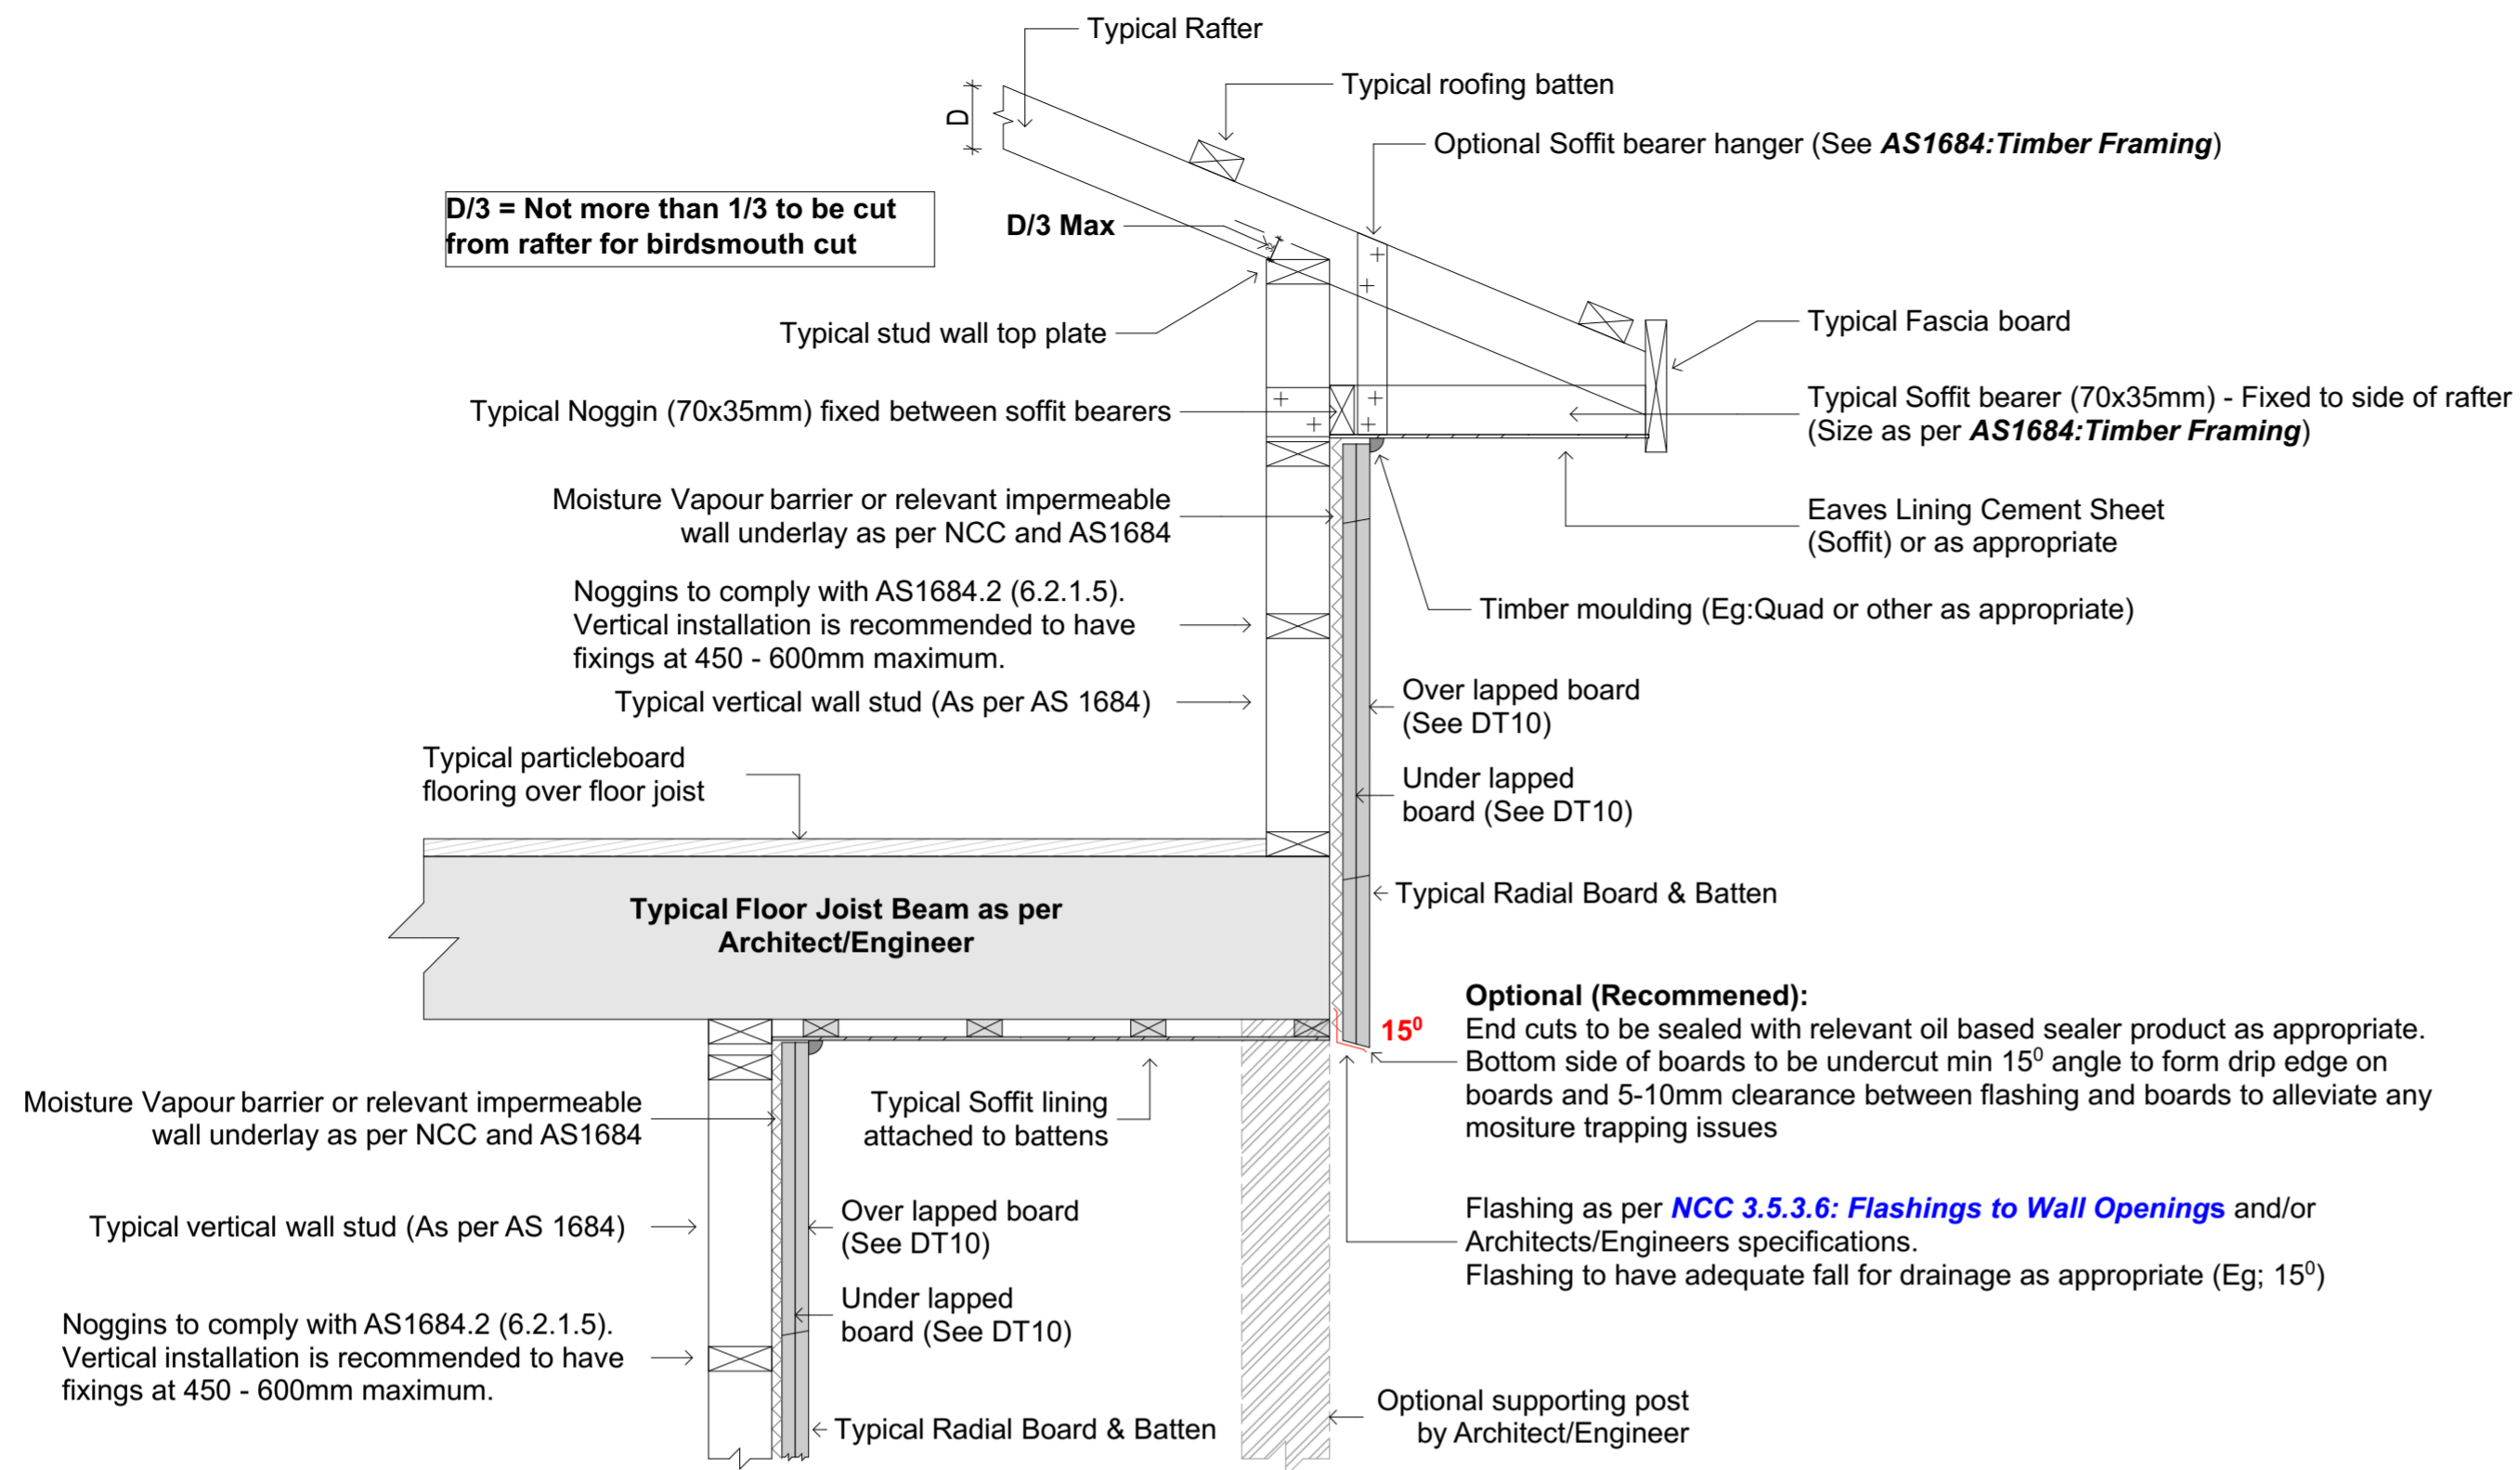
Typical Rafter

Typical roofing batten

D

Optional Soffit bearer hanger (See ***AS1684:Timber Framing***)

D/3 = Not more than 1/3 to be cut from rafter for birdsmouth cut

D/3 Max

Typical stud wall top plate

Typical Fascia board

Typical Noggin (70x35mm) fixed between soffit bearers

Typical Soffit bearer (70x35mm) - Fixed to side of rafter
(Size as per ***AS1684:Timber Framing***)

Moisture Vapour barrier or relevant impermeable wall underlay as per NCC and AS1684

Eaves Lining Cement Sheet (Soffit) or as appropriate

Noggins to comply with AS1684.2 (6.2.1.5). Vertical installation is recommended to have fixings at 450 - 600mm maximum.

Timber moulding (Eg:Quad or other as appropriate)

Typical vertical wall stud (As per AS 1684)

Over lapped board (See DT10)

Typical particleboard flooring over floor joist

Under lapped board (See DT10)

Typical Radial Board & Batten

**Typical Floor Joist Beam as per Architect/Engineer**

**Optional (Recommened):**
End cuts to be sealed with relevant oil based sealer product as appropriate.
Bottom side of boards to be undercut min $15^0$ angle to form drip edge on boards and 5-10mm clearance between flashing and boards to alleviate any mositure trapping issues

$15^0$

Moisture Vapour barrier or relevant impermeable wall underlay as per NCC and AS1684

Typical Soffit lining attached to battens

Flashing as per ***NCC 3.5.3.6: Flashings to Wall Openings*** and/or Architects/Engineers specifications.
Flashing to have adequate fall for drainage as appropriate (Eg; $15^0$)

Typical vertical wall stud (As per AS 1684)

Over lapped board (See DT10)

Under lapped board (See DT10)

Noggins to comply with AS1684.2 (6.2.1.5). Vertical installation is recommended to have fixings at 450 - 600mm maximum.

Typical Radial Board & Batten

Optional supporting post by Architect/Engineer